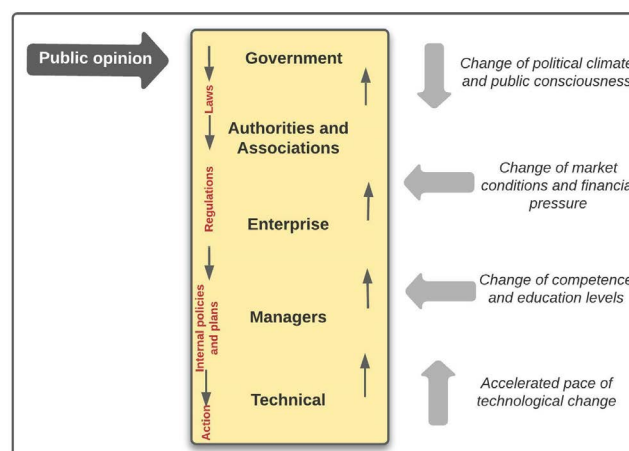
Public opinion

Laws

Regulations

Internal policies and plans

Action

Government

Authorities and Associations

Enterprise

Managers

Technical

Change of political climate and public consciousness

Change of market conditions and financial pressure

Change of competence and education levels

Accelerated pace of technological change